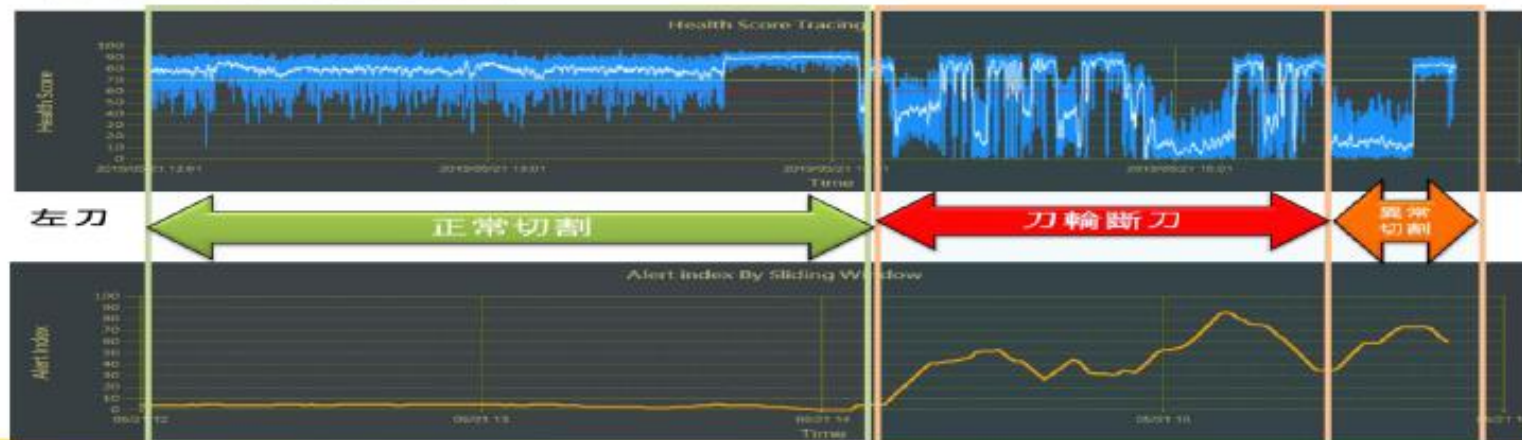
Health Score Tracing

100
90
80
70
60
50
40
30
20
10
0

Health Score

2019/05/21 12:01
2019/05/21 13:01
2019/05/21 14:01
2019/05/21 15:01

Time

左刀

正常切割

刀輪斷刀

異常切割

Alert index By Sliding Window

100
90
80
70
60
50
40
30
20
10
0

Alert Index

05/21 12
05/21 13
05/21 14
05/21 15
05/21 16

Time